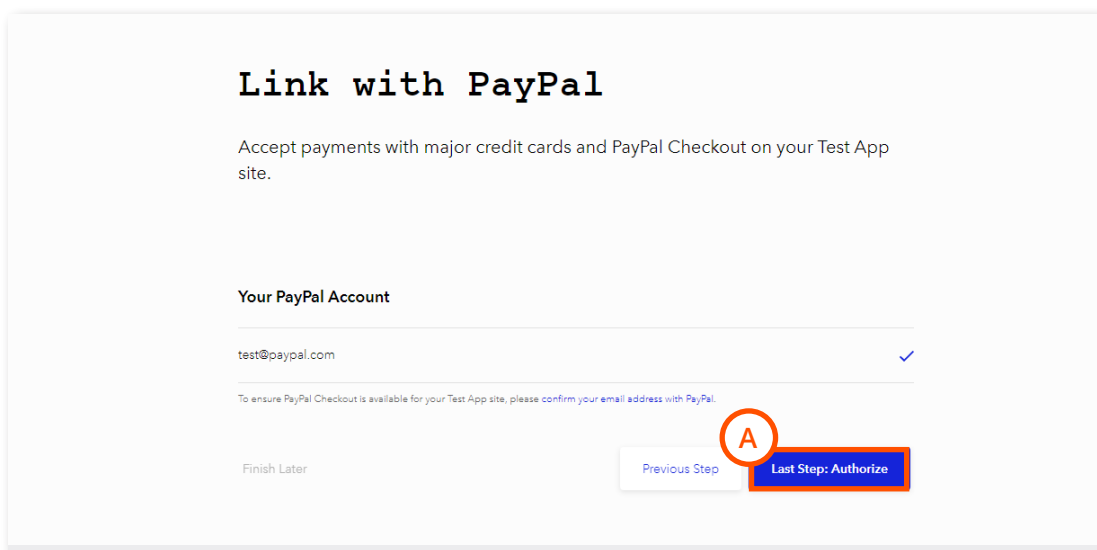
Link with PayPal

Accept payments with major credit cards and PayPal Checkout on your Test App site.

Your PayPal Account

test@paypal.com

To ensure PayPal Checkout is available for your Test App site, please confirm your email address with PayPal.

A

Finish Later

Previous Step

Last Step: Authorize